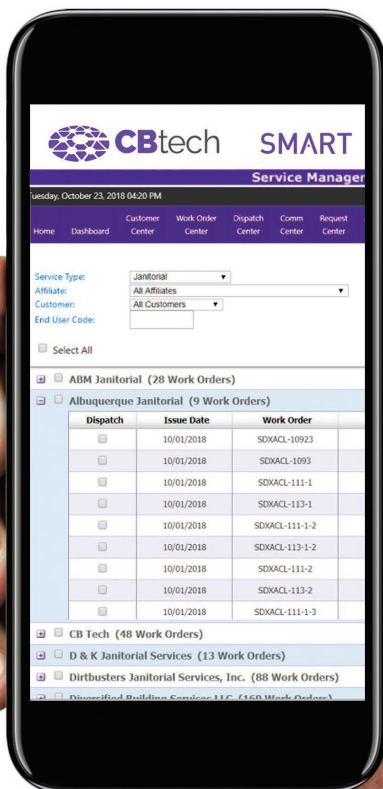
CBtech SMART

Service Manager

uesday, October 23, 2018 04:20 PM

Home Dashboard Customer Center Work Order Center Dispatch Center Comm Center Request Center

Service Type: Janitorial
Affiliate: All Affiliates
Customer: All Customers
End User Code:

Select All

ABM Janitorial (28 Work Orders)

Albuquerque Janitorial (9 Work Orders)

| Dispatch | Issue Date | Work Order |
|---|---|---|
| | 10/01/2018 | SDXACL-10923 |
| | 10/01/2018 | SDXACL-1093 |
| | 10/01/2018 | SDXACL-111-1 |
| | 10/01/2018 | SDXACL-113-1 |
| | 10/01/2018 | SDXACL-111-1-2 |
| | 10/01/2018 | SDXACL-113-1-2 |
| | 10/01/2018 | SDXACL-111-2 |
| | 10/01/2018 | SDXACL-113-2 |
| | 10/01/2018 | SDXACL-111-1-3 |

CB Tech (48 Work Orders)

D & K Janitorial Services (13 Work Orders)

Dirtbusters Janitorial Services, Inc. (88 Work Orders)

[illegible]